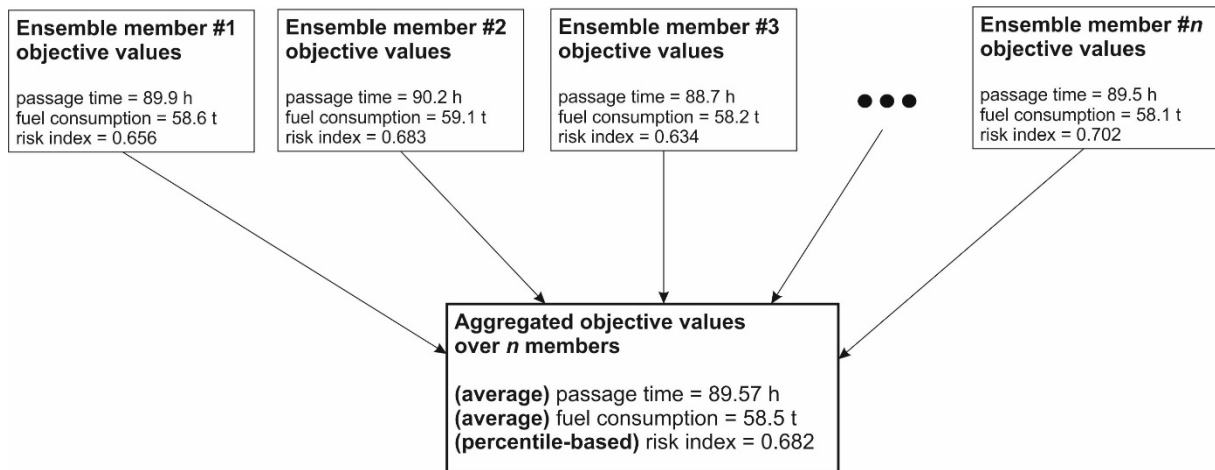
Ensemble member #1 objective values

passage time = 89.9 h
fuel consumption = 58.6 t
risk index = 0.656

Ensemble member #2 objective values

passage time = 90.2 h
fuel consumption = 59.1 t
risk index = 0.683

Ensemble member #3 objective values

passage time = 88.7 h
fuel consumption = 58.2 t
risk index = 0.634

Ensemble member #*n* objective values

passage time = 89.5 h
fuel consumption = 58.1 t
risk index = 0.702

Aggregated objective values over *n* members

(average) passage time = 89.57 h
(average) fuel consumption = 58.5 t
(percentile-based) risk index = 0.682